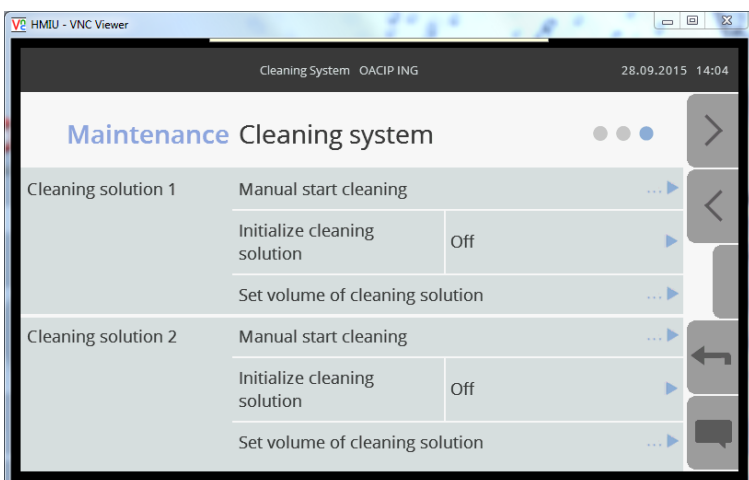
HMIU - VNC Viewer

Cleaning System OACIP ING

28.09.2015 14:04

Maintenance Cleaning system

Cleaning solution 1

Manual start cleaning

Initialize cleaning solution

Off

Set volume of cleaning solution

Cleaning solution 2

Manual start cleaning

Initialize cleaning solution

Off

Set volume of cleaning solution